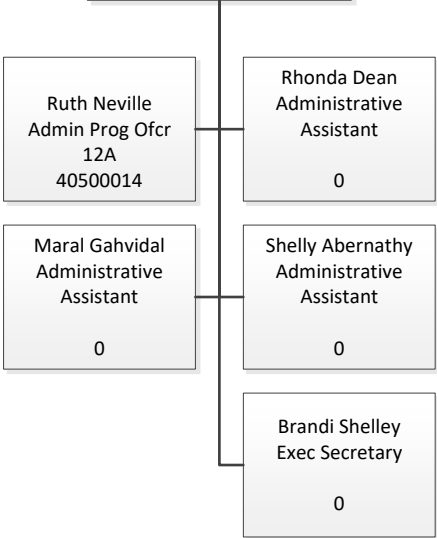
Ruth Neville
Admin Prog Ofcr
12A
40500014

Rhonda Dean
Administrative Assistant

0

Maral Gahvidal
Administrative Assistant

0

Shelly Abernathy
Administrative Assistant

0

Brandi Shelley
Exec Secretary

0